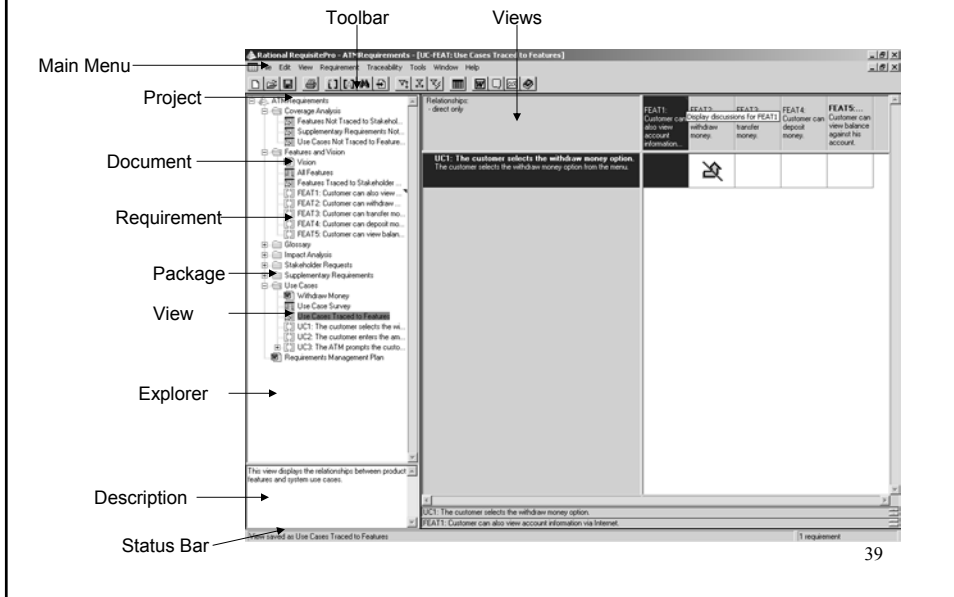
Toolbar

Views

Main Menu

Project

Document

Requirement

Package

View

Explorer

Description

Status Bar

Rational RequisitePro - ATM Requirements - [UC-FEAT: Use Cases Traced to Features]

File Edit View Requirement Traceability Tools Window Help

ATM Requirements
Coverage Analysis
Features Not Traced to Stakehol...
Supplementary Requirements Not...
Use Cases Not Traced to Feature...
Features and Vision
Vision
All Features
Features Traced to Stakeholder ...
FEAT1: Customer can also view ...
FEAT2: Customer can withdraw ...
FEAT3: Customer can transfer mo...
FEAT4: Customer can deposit mo...
FEAT5: Customer can view balan...
Glossary
Impact Analysis
Stakeholder Requests
Supplementary Requirements
Use Cases
Withdraw Money
Use Case Survey
Use Cases Traced to Features
UC1: The customer selects the wi...
UC2: The customer enters the am...
UC3: The ATM prompts the custo...
Requirements Management Plan

Relationships:
- direct only

FEAT1: Customer can also view account information...

Display discussions for FEAT1

FEAT2: ... withdraw money.

FEAT3: ... transfer money.

FEAT4: Customer can deposit money.

FEAT5: ... Customer can view balance against his account.

UC1: The customer selects the withdraw money option.
The customer selects the withdraw money option from the menu.

This view displays the relationships between product features and system use cases.

UC1: The customer selects the withdraw money option.
FEAT1: Customer can also view account information via Internet.

View saved as Use Cases Traced to Features

1 requirement

39